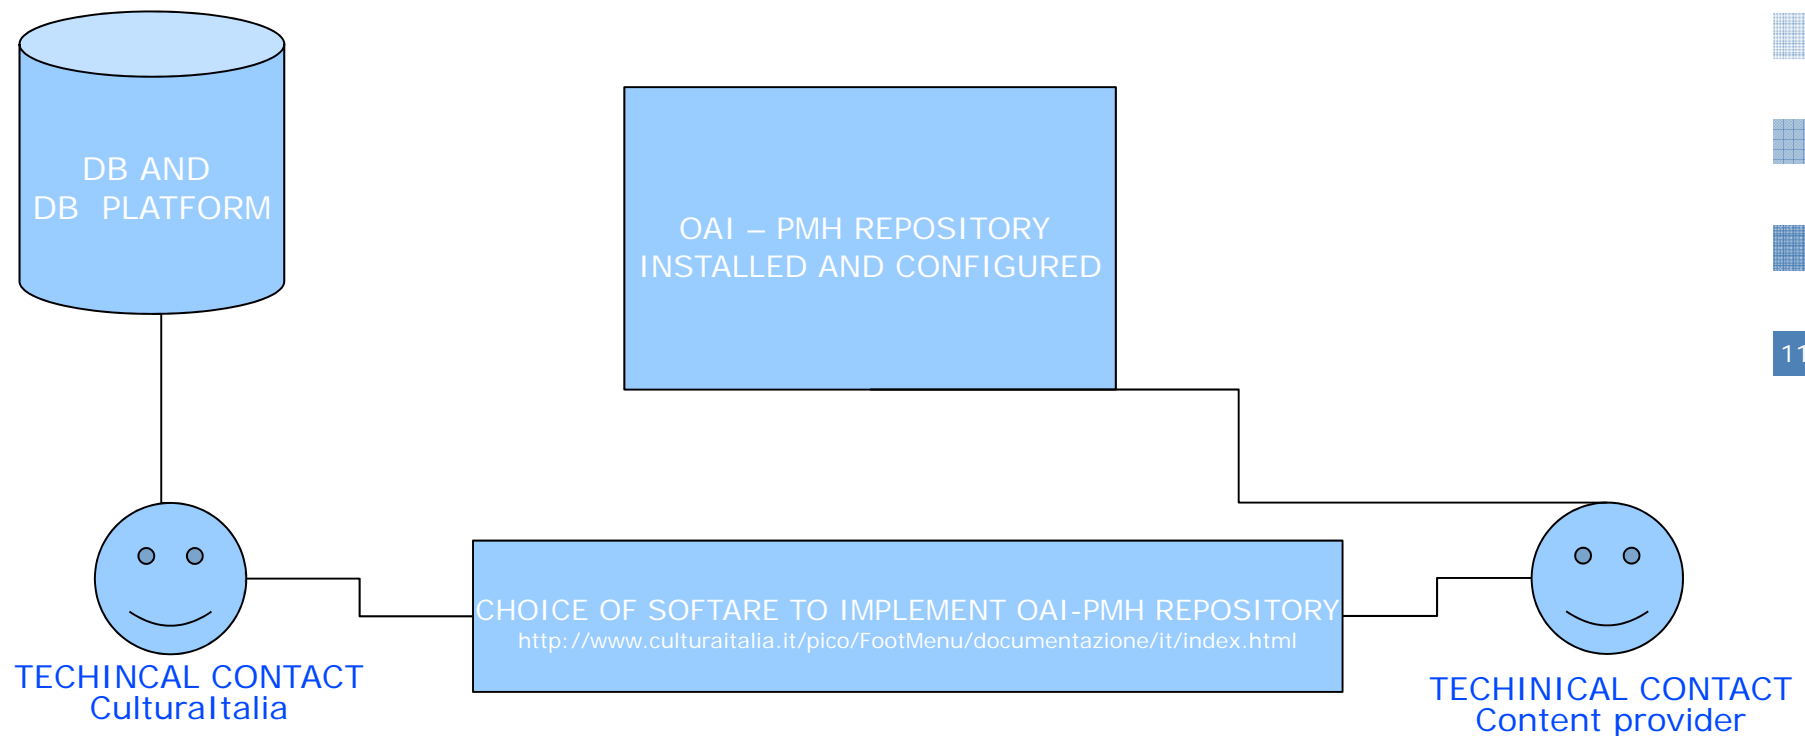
DB AND
DB PLATFORM

OAI – PMH REPOSITORY
INSTALLED AND CONFIGURED

11

CHOICE OF SOFTARE TO IMPLEMENT OAI-PMH REPOSITORY
http://www.culturaitalia.it/pico/FootMenu/documentazione/it/index.html

TECHINCAL CONTACT
CulturaItalia

TECHINICAL CONTACT
Content provider